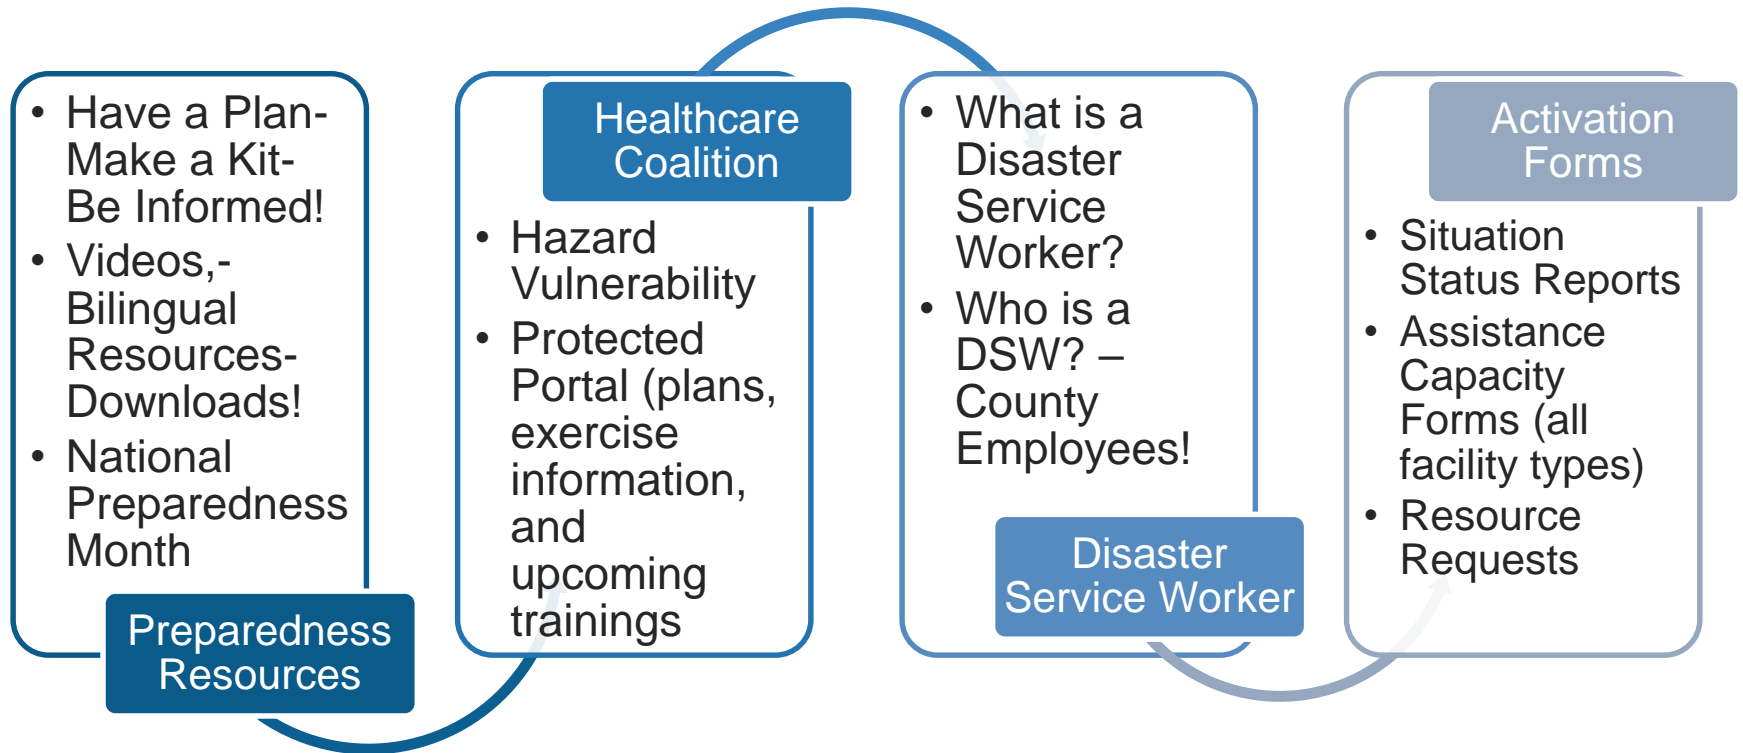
- Have a Plan-Make a Kit-Be Informed!
- Videos,-Bilingual Resources-Downloads!
- National Preparedness Month

Preparedness Resources

Healthcare Coalition

- Hazard Vulnerability
- Protected Portal (plans, exercise information, and upcoming trainings

- What is a Disaster Service Worker?
- Who is a DSW? – County Employees!

Disaster Service Worker

Activation Forms

- Situation Status Reports
- Assistance Capacity Forms (all facility types)
- Resource Requests